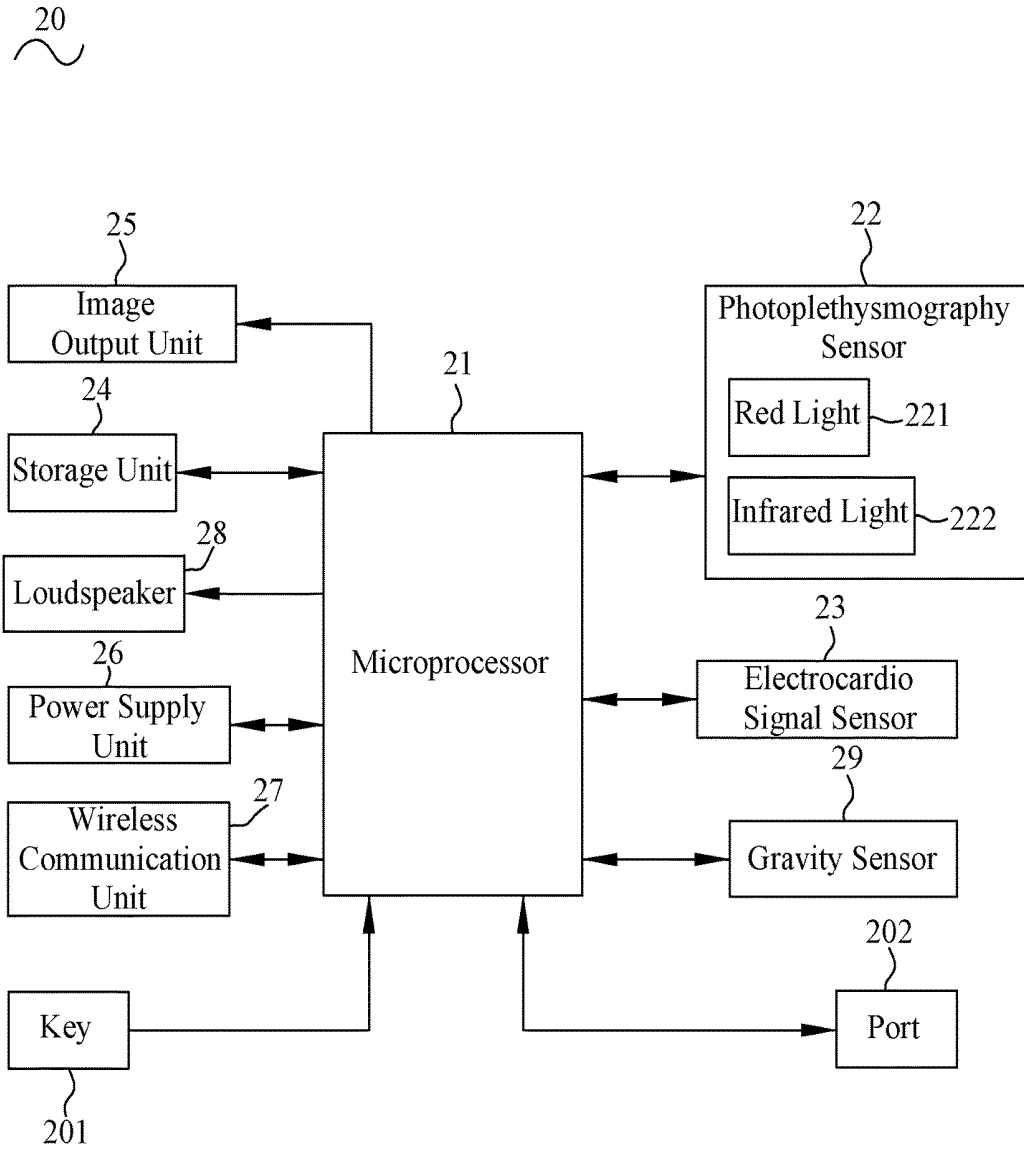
20

25
Image Output Unit

24
Storage Unit

28
Loudspeaker

26
Power Supply Unit

27
Wireless Communication Unit

Key
201

21
Microprocessor

22
Photoplethysmography Sensor
Red Light 221
Infrared Light 222

23
Electrocardio Signal Sensor

29
Gravity Sensor

202
Port